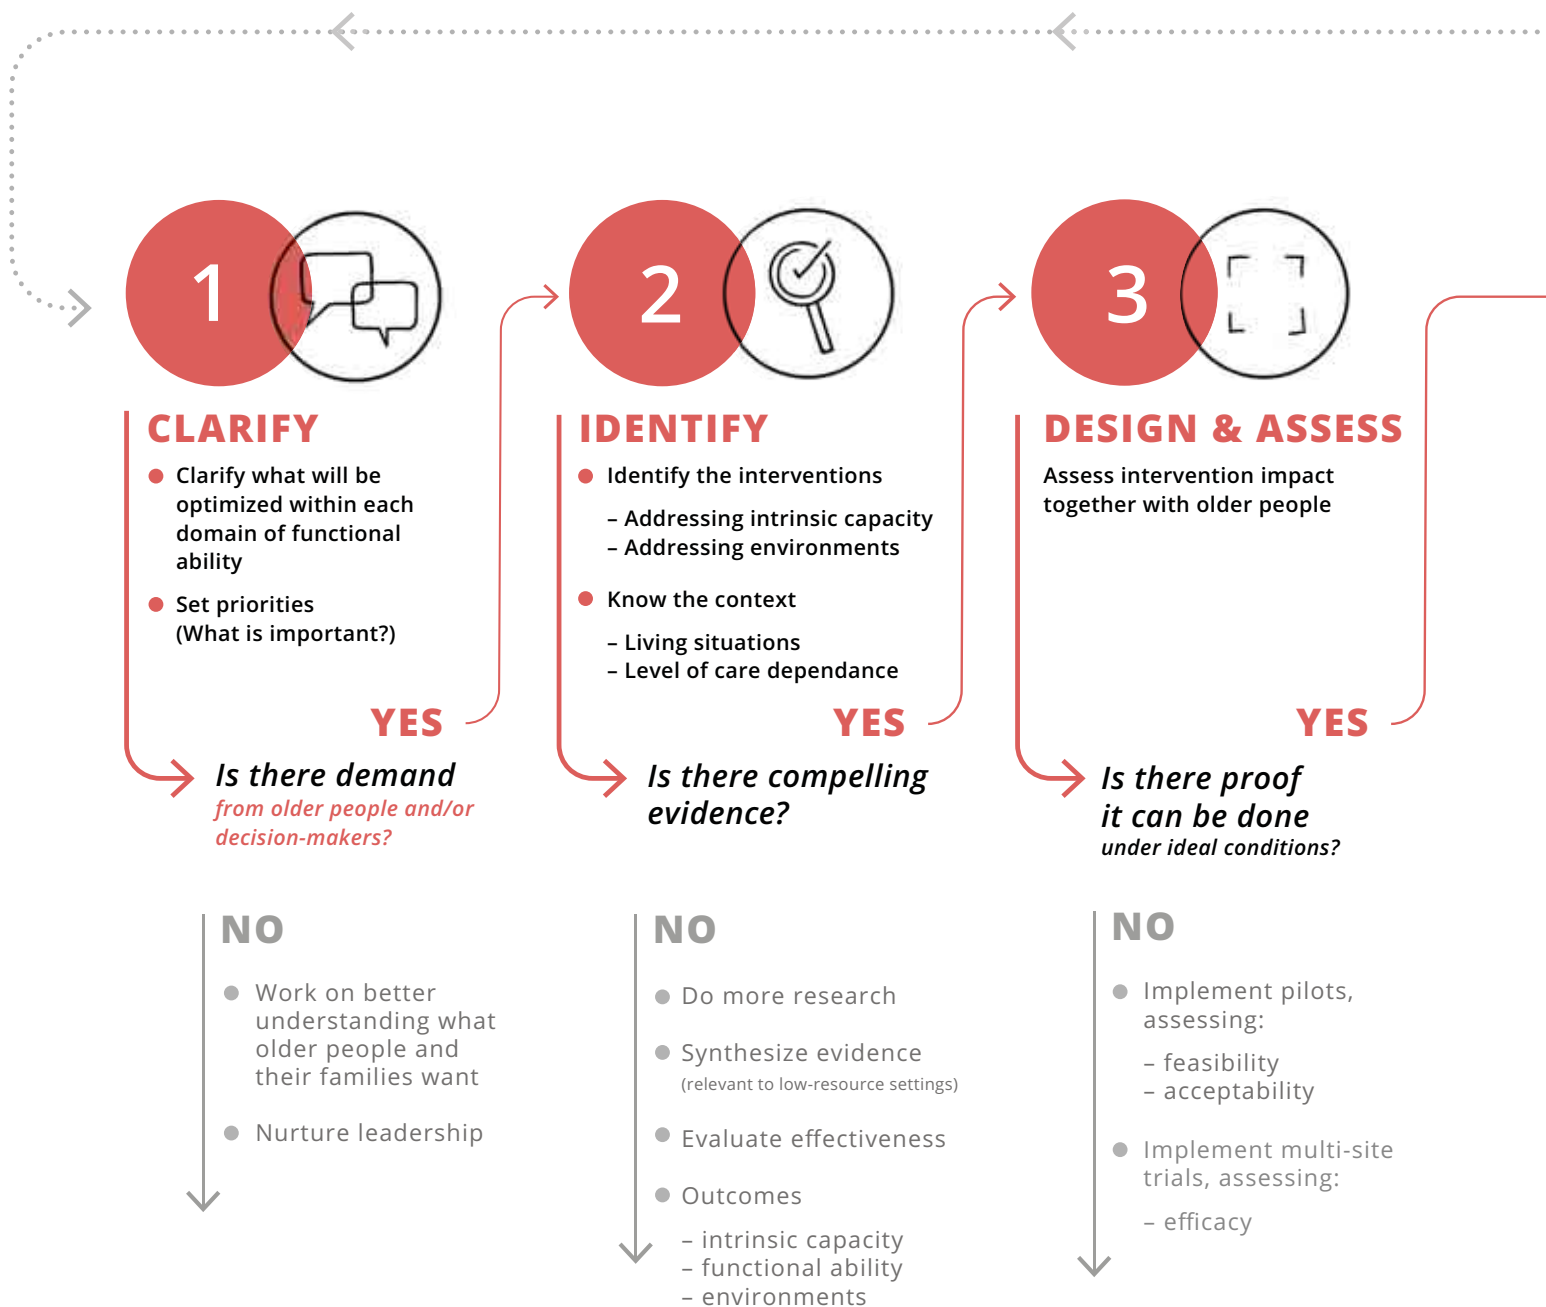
1

CLARIFY

- Clarify what will be optimized within each domain of functional ability
- Set priorities (What is important?)

YES

Is there demand
from older people and/or decision-makers?

NO

- Work on better understanding what older people and their families want
- Nurture leadership

2

IDENTIFY

- Identify the interventions

– Addressing intrinsic capacity
– Addressing environments

- Know the context

– Living situations
– Level of care dependance

YES

Is there compelling evidence?

NO

- Do more research
- Synthesize evidence (relevant to low-resource settings)
- Evaluate effectiveness
- Outcomes

– intrinsic capacity
– functional ability
– environments

3

DESIGN & ASSESS

Assess intervention impact together with older people

YES

Is there proof it can be done
under ideal conditions?

NO

- Implement pilots, assessing:

– feasibility
– acceptability

- Implement multi-site trials, assessing:

– efficacy